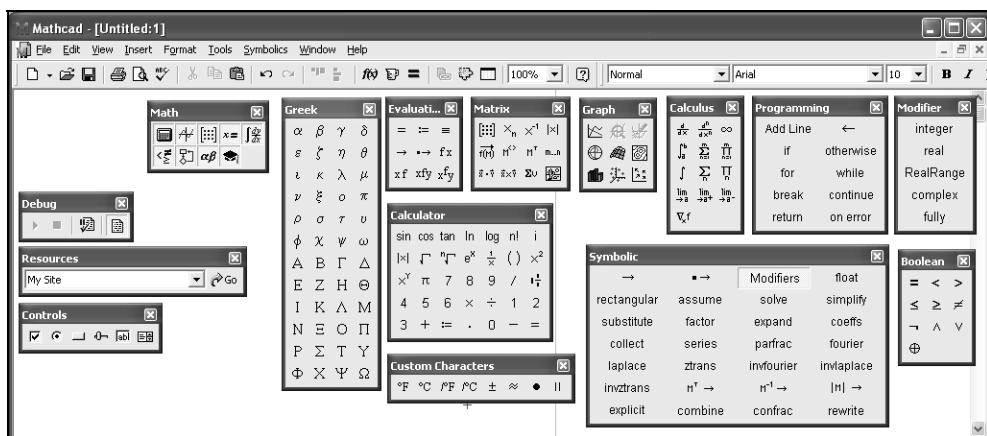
Mathcad - [Untitled:1]

File Edit View Insert Format Tools Symbolics Window Help

100% Normal Arial 10 B I

Math

Debug

Resources

My Site Go

Controls

Greek

| | | | |
|---|---|---|---|
| α | β | γ | δ |
| ε | ζ | η | θ |
| ι | κ | λ | μ |
| ν | ξ | ο | π |
| ρ | σ | τ | υ |
| φ | χ | ψ | ω |
| Α | Β | Γ | Δ |
| Ε | Ζ | Η | Θ |
| Ι | Κ | Λ | Μ |
| Ν | Ξ | Ο | Π |
| Ρ | Σ | Τ | Υ |
| Φ | Χ | Ψ | Ω |

Evaluati...

= := ≡
→ •→ fx
xf xfy $xf_y$

Matrix

Calculator

sin cos tan ln log n! i
|x| Γ ⁿΓ $e^x$ $\frac{1}{x}$ ( ) $x^2$
$x^y$ π 7 8 9 / ÷
4 5 6 × ÷ 1 2
3 + := . 0 − =

Custom Characters

°F °C /°F /°C ± ≈ • ||

Graph

Calculus

Programming

| | |
|---|---|
| Add Line | ← |
| if | otherwise |
| for | while |
| break | continue |
| return | on error |

Modifier

integer
real
RealRange
complex
fully

Symbolic

| | | | |
|---|---|---|---|
| → | ▪→ | Modifiers | float |
| rectangular | assume | solve | simplify |
| substitute | factor | expand | coeffs |
| collect | series | parfrac | fourier |
| laplace | ztrans | invfourier | invlaplace |
| invztrans | $M^T$ → | $M^{-1}$ → | \|M\| → |
| explicit | combine | confrac | rewrite |

Boolean

= < >
≤ ≥ ≠
¬ ∧ ∨
⊕